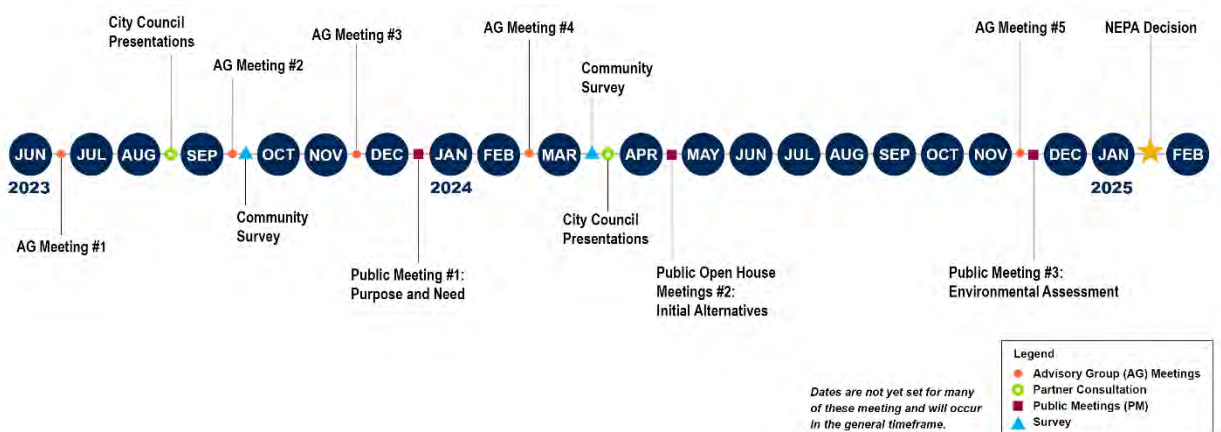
City Council Presentations

AG Meeting #2

AG Meeting #3

AG Meeting #4

Community Survey

AG Meeting #5

NEPA Decision

JUN JUL AUG SEP OCT NOV DEC JAN FEB MAR APR MAY JUN JUL AUG SEP OCT NOV DEC JAN FEB

2023

2024

2025

AG Meeting #1

Community Survey

Public Meeting #1: Purpose and Need

City Council Presentations

Public Open House Meetings #2: Initial Alternatives

Public Meeting #3: Environmental Assessment

Dates are not yet set for many of these meeting and will occur in the general timeframe.

Legend
Advisory Group (AG) Meetings
Partner Consultation
Public Meetings (PM)
Survey